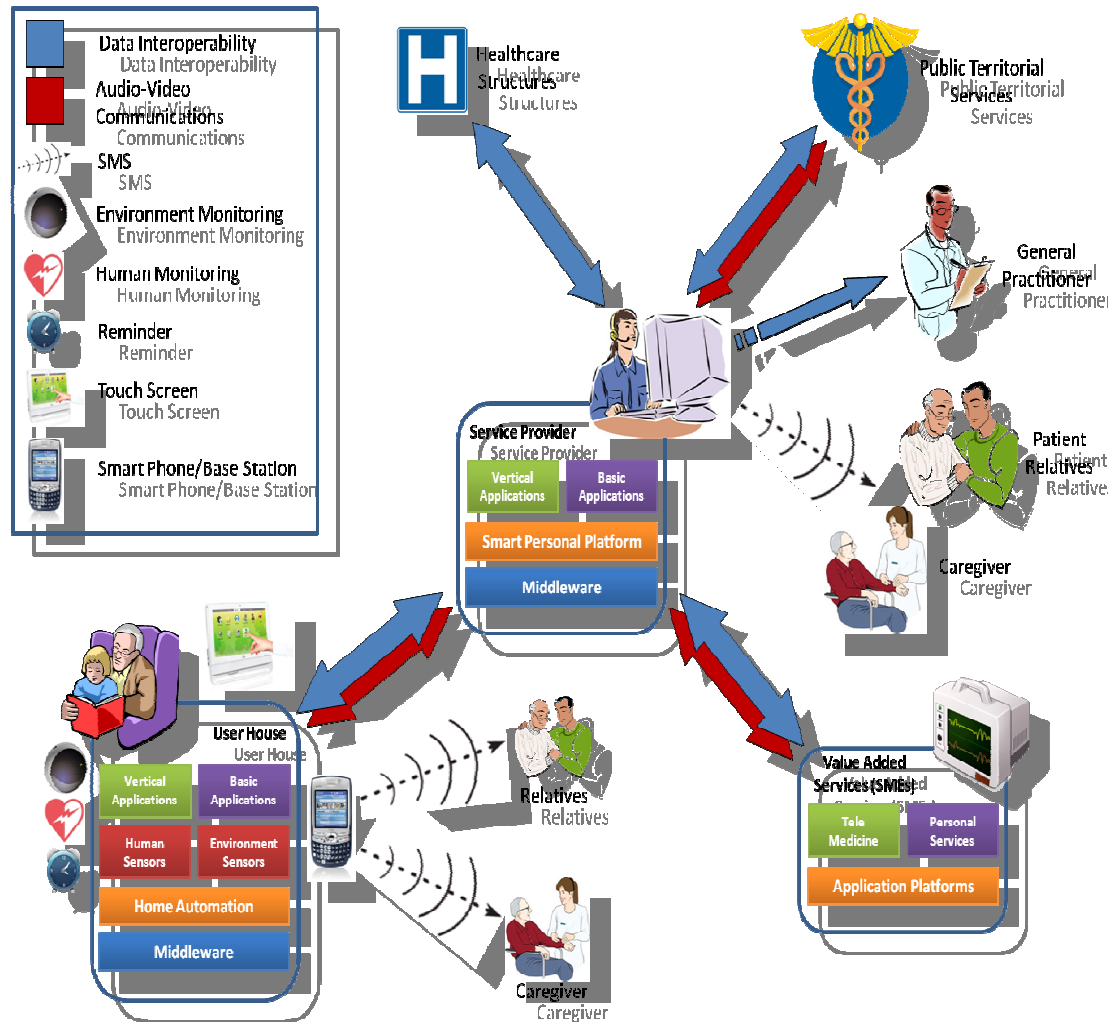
Data Interoperability
Data Interoperability
Audio-Video Communications
Audio-Video Communications
SMS
SMS
Environment Monitoring
Environment Monitoring
Human Monitoring
Human Monitoring
Reminder
Reminder
Touch Screen
Touch Screen
Smart Phone/Base Station
Smart Phone/Base Station

Healthcare Structures
Healthcare Structures

Public Territorial Services
Public Territorial Services

General Practitioner
General Practitioner

Service Provider
Service Provider
Vertical Applications
Basic Applications
Smart Personal Platform
Middleware

Patient Relatives
Patient Relatives

Caregiver
Caregiver

User House
User House
Vertical Applications
Basic Applications
Human Sensors
Environment Sensors
Home Automation
Middleware

Relatives
Relatives

Caregiver
Caregiver

Value Added Services (SMEs)
Value Added Services (SMEs)
Tele Medicine
Personal Services
Application Platforms